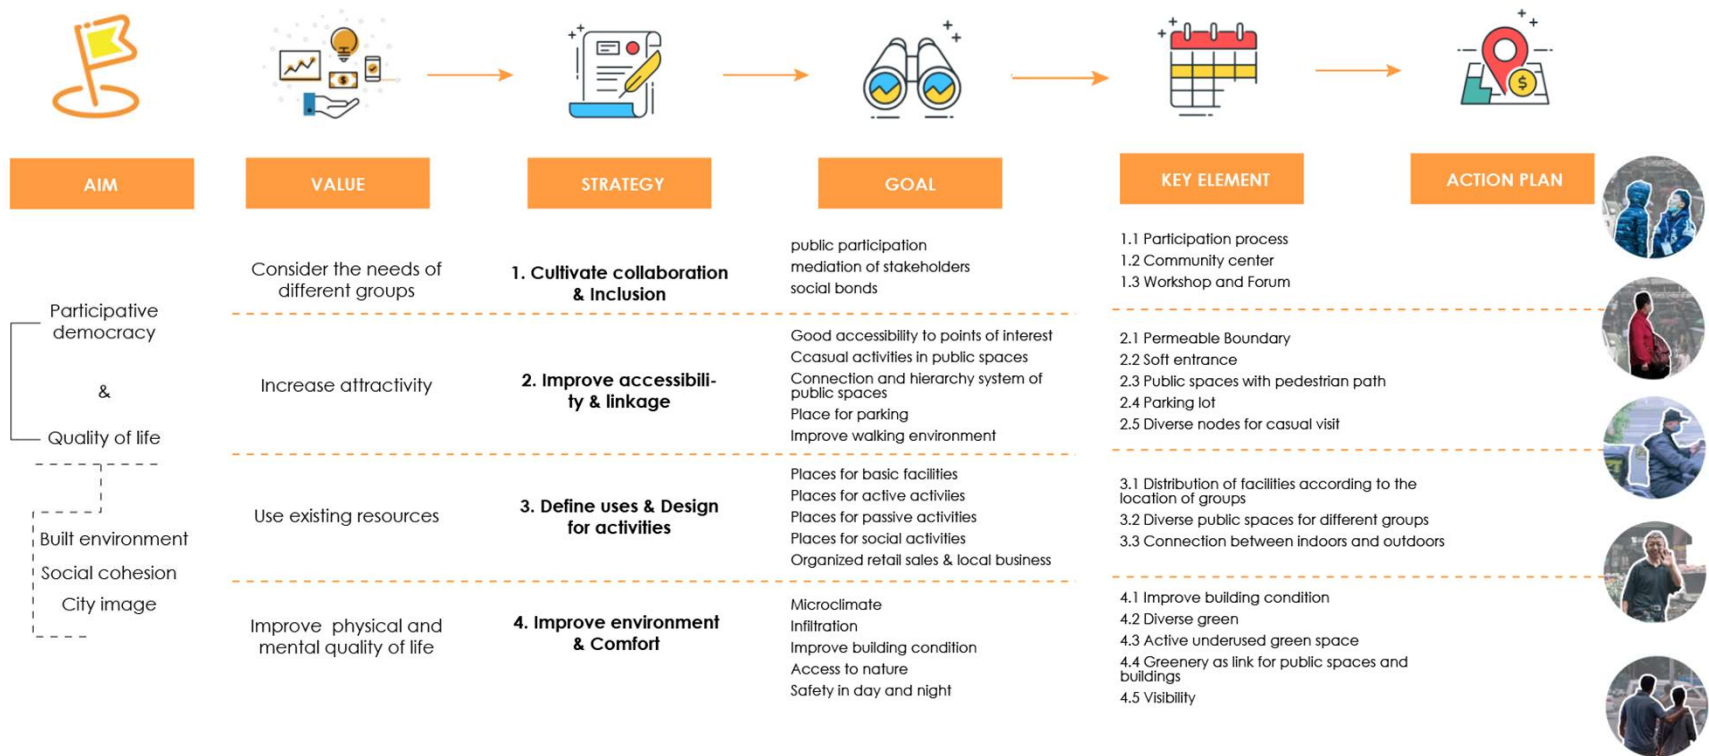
AIM

VALUE

STRATEGY

GOAL

KEY ELEMENT

ACTION PLAN

Participative democracy

&

Quality of life

Built environment

Social cohesion

City image

Consider the needs of different groups

1. Cultivate collaboration & Inclusion

public participation
mediation of stakeholders
social bonds

1.1 Participation process
1.2 Community center
1.3 Workshop and Forum

Increase attractivity

2. Improve accessibility & linkage

Good accessibility to points of interest
Ccasual activities in public spaces
Connection and hierarchy system of public spaces
Place for parking
Improve walking environment

2.1 Permeable Boundary
2.2 Soft entrance
2.3 Public spaces with pedestrian path
2.4 Parking lot
2.5 Diverse nodes for casual visit

Use existing resources

3. Define uses & Design for activities

Places for basic facilities
Places for active activiies
Places for passive activities
Places for social activities
Organized retail sales & local business

3.1 Distribution of facilities according to the location of groups
3.2 Diverse public spaces for different groups
3.3 Connection between indoors and outdoors

Improve physical and mental quality of life

4. Improve environment & Comfort

Microclimate
Infiltration
Improve building condition
Access to nature
Safety in day and night

4.1 Improve building condition
4.2 Diverse green
4.3 Active underused green space
4.4 Greenery as link for public spaces and buildings
4.5 Visibility